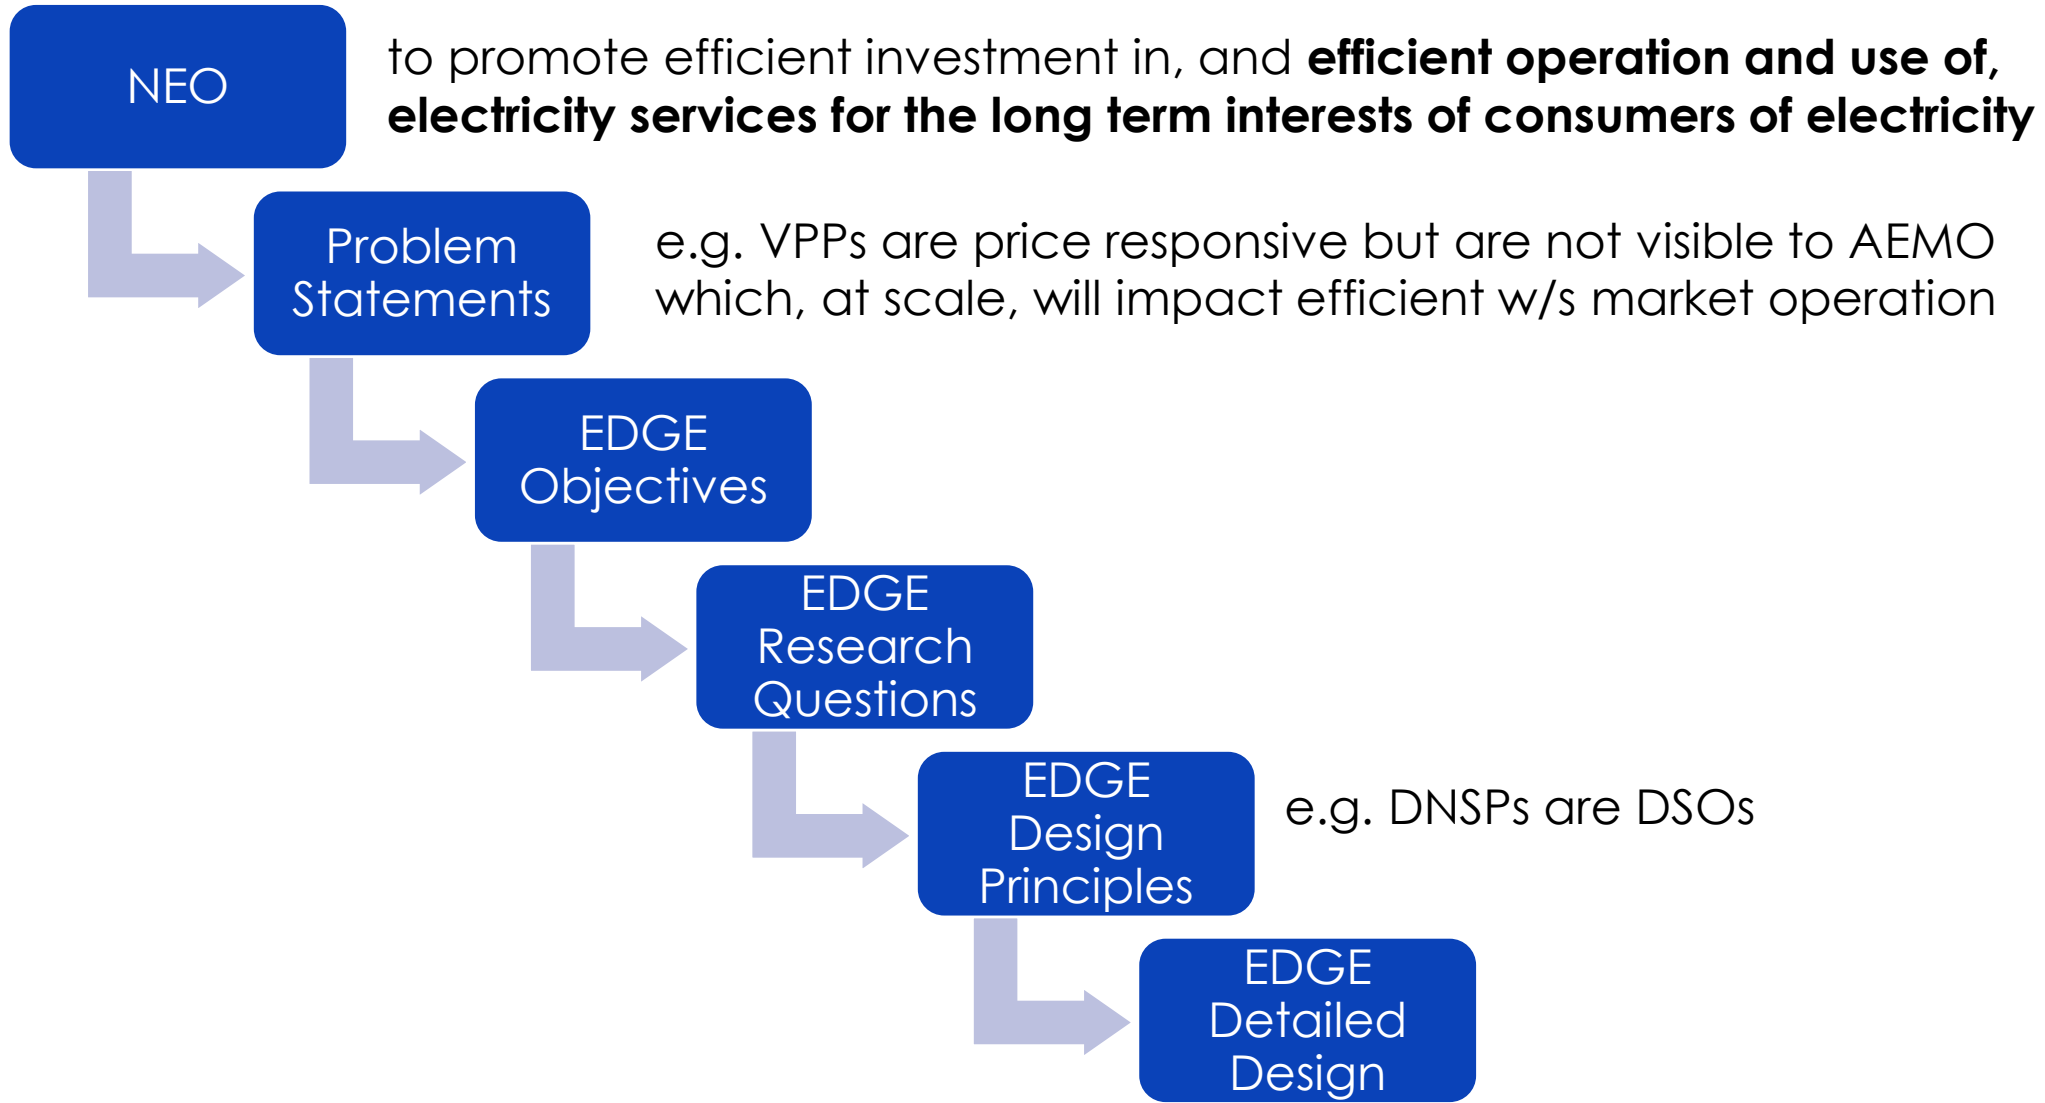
NEO

to promote efficient investment in, and **efficient operation and use of, electricity services for the long term interests of consumers of electricity**

Problem Statements

e.g. VPPs are price responsive but are not visible to AEMO which, at scale, will impact efficient w/s market operation

EDGE Objectives

EDGE Research Questions

EDGE Design Principles

e.g. DNSPs are DSOs

EDGE Detailed Design